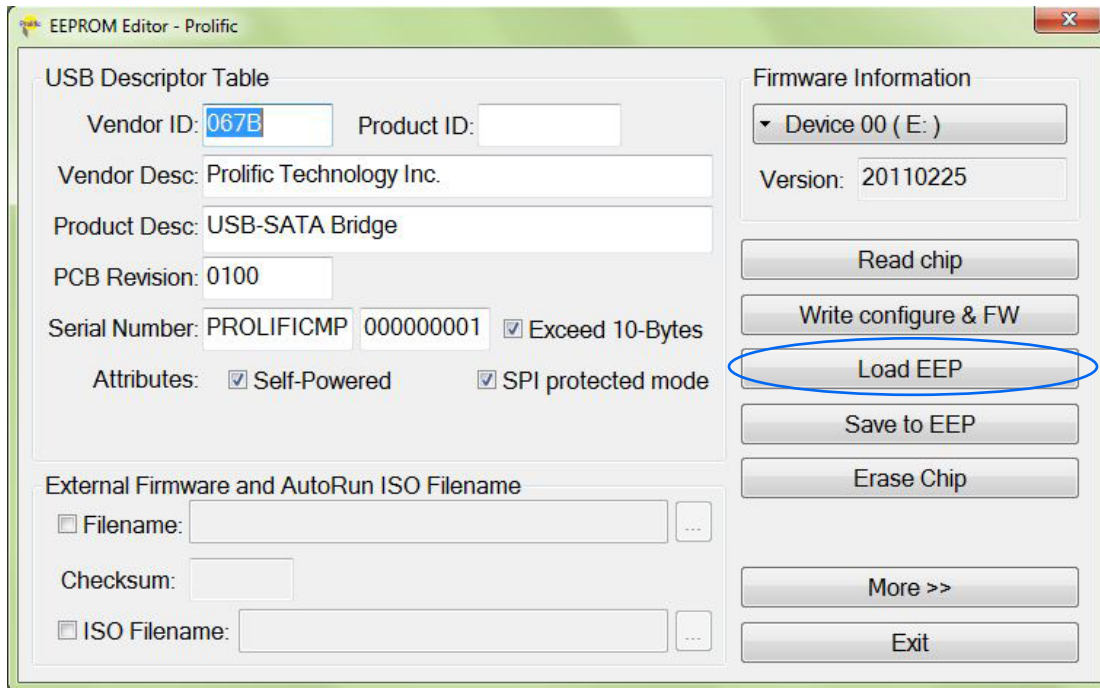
EEPROM Editor - Prolific

USB Descriptor Table

Vendor ID: 067B

Product ID:

Vendor Desc: Prolific Technology Inc.

Product Desc: USB-SATA Bridge

PCB Revision: 0100

Serial Number: PROLIFICMP 000000001

Exceed 10-Bytes

Attributes: Self-Powered

SPI protected mode

External Firmware and AutoRun ISO Filename

Filename: ...

Checksum:

ISO Filename: ...

Firmware Information

Device 00 ( E: )

Version: 20110225

Read chip

Write configure & FW

Load EEP

Save to EEP

Erase Chip

More >>

Exit